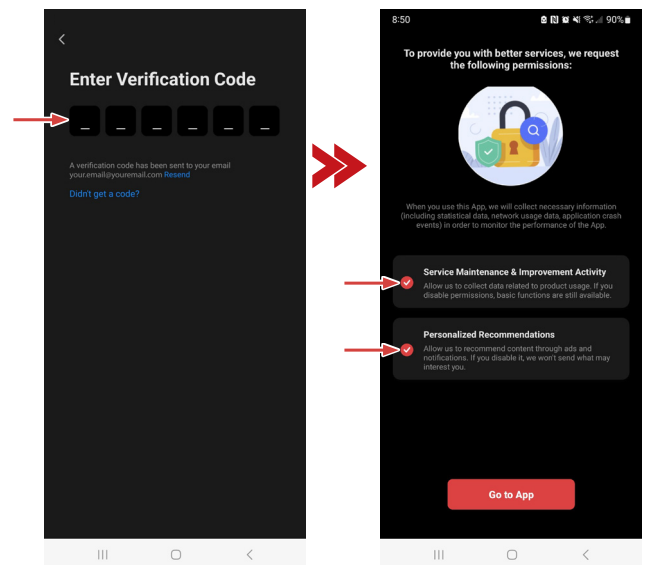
<

Enter Verification Code

_ _ _ _ _ _

A verification code has been sent to your email your.email@youremail.com Resend

Didn't get a code?

8:50

90%

To provide you with better services, we request the following permissions:

When you use this App, we will collect necessary information (including statistical data, network usage data, application crash events) in order to monitor the performance of the App.

Service Maintenance & Improvement Activity

Allow us to collect data related to product usage. If you disable permissions, basic functions are still available.

Personalized Recommendations

Allow us to recommend content through ads and notifications. If you disable it, we won't send what may interest you.

Go to App